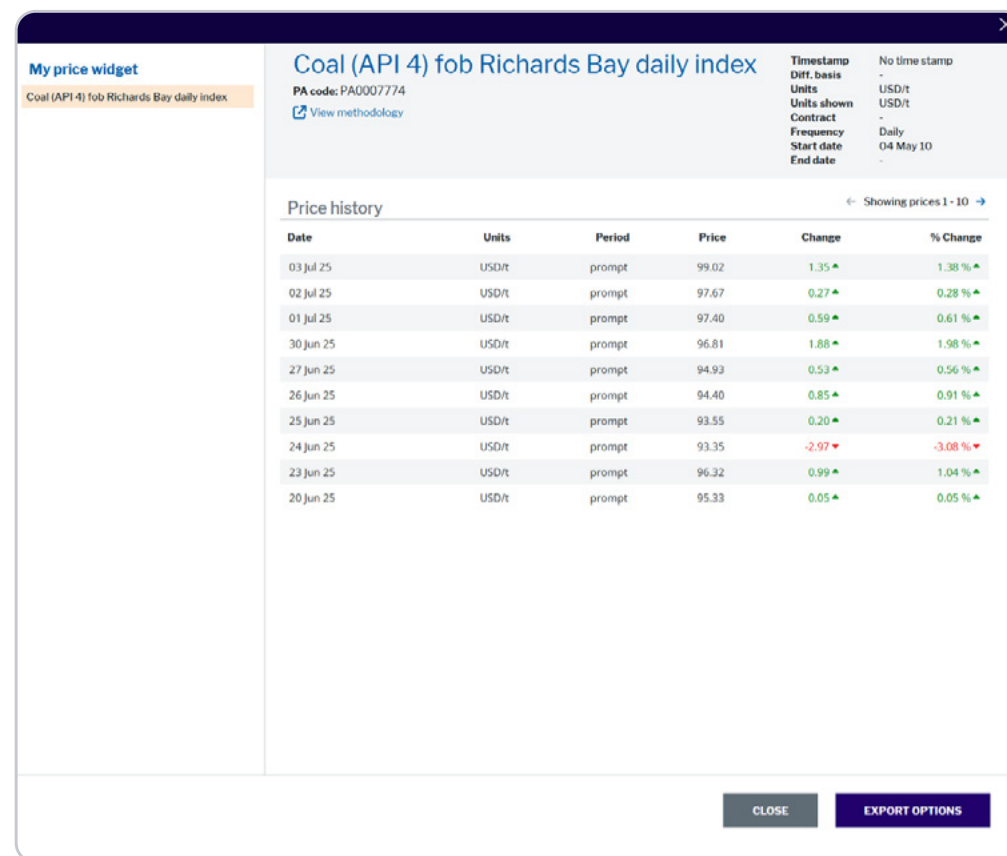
My price widget

Coal (API 4) fob Richards Bay daily index

Coal (API 4) fob Richards Bay daily index

PA code: PA0007774

View methodology

| | |
|---|---|
| Timestamp | No time stamp |
| Diff. basis | - |
| Units | USD/t |
| Units shown | USD/t |
| Contract | - |
| Frequency | Daily |
| Start date | 04 May 10 |
| End date | - |

Price history

← Showing prices 1 - 10 →

| Date | Units | Period | Price | Change | % Change |
|---|---|---|---|---|---|
| 03 Jul 25 | USD/t | prompt | 99.02 | 1.35 ▲ | 1.38 % ▲ |
| 02 Jul 25 | USD/t | prompt | 97.67 | 0.27 ▲ | 0.28 % ▲ |
| 01 Jul 25 | USD/t | prompt | 97.40 | 0.59 ▲ | 0.61 % ▲ |
| 30 Jun 25 | USD/t | prompt | 96.81 | 1.88 ▲ | 1.98 % ▲ |
| 27 Jun 25 | USD/t | prompt | 94.93 | 0.53 ▲ | 0.56 % ▲ |
| 26 Jun 25 | USD/t | prompt | 94.40 | 0.85 ▲ | 0.91 % ▲ |
| 25 Jun 25 | USD/t | prompt | 93.55 | 0.20 ▲ | 0.21 % ▲ |
| 24 Jun 25 | USD/t | prompt | 93.35 | -2.97 ▼ | -3.08 % ▼ |
| 23 Jun 25 | USD/t | prompt | 96.32 | 0.99 ▲ | 1.04 % ▲ |
| 20 Jun 25 | USD/t | prompt | 95.33 | 0.05 ▲ | 0.05 % ▲ |

CLOSE

EXPORT OPTIONS